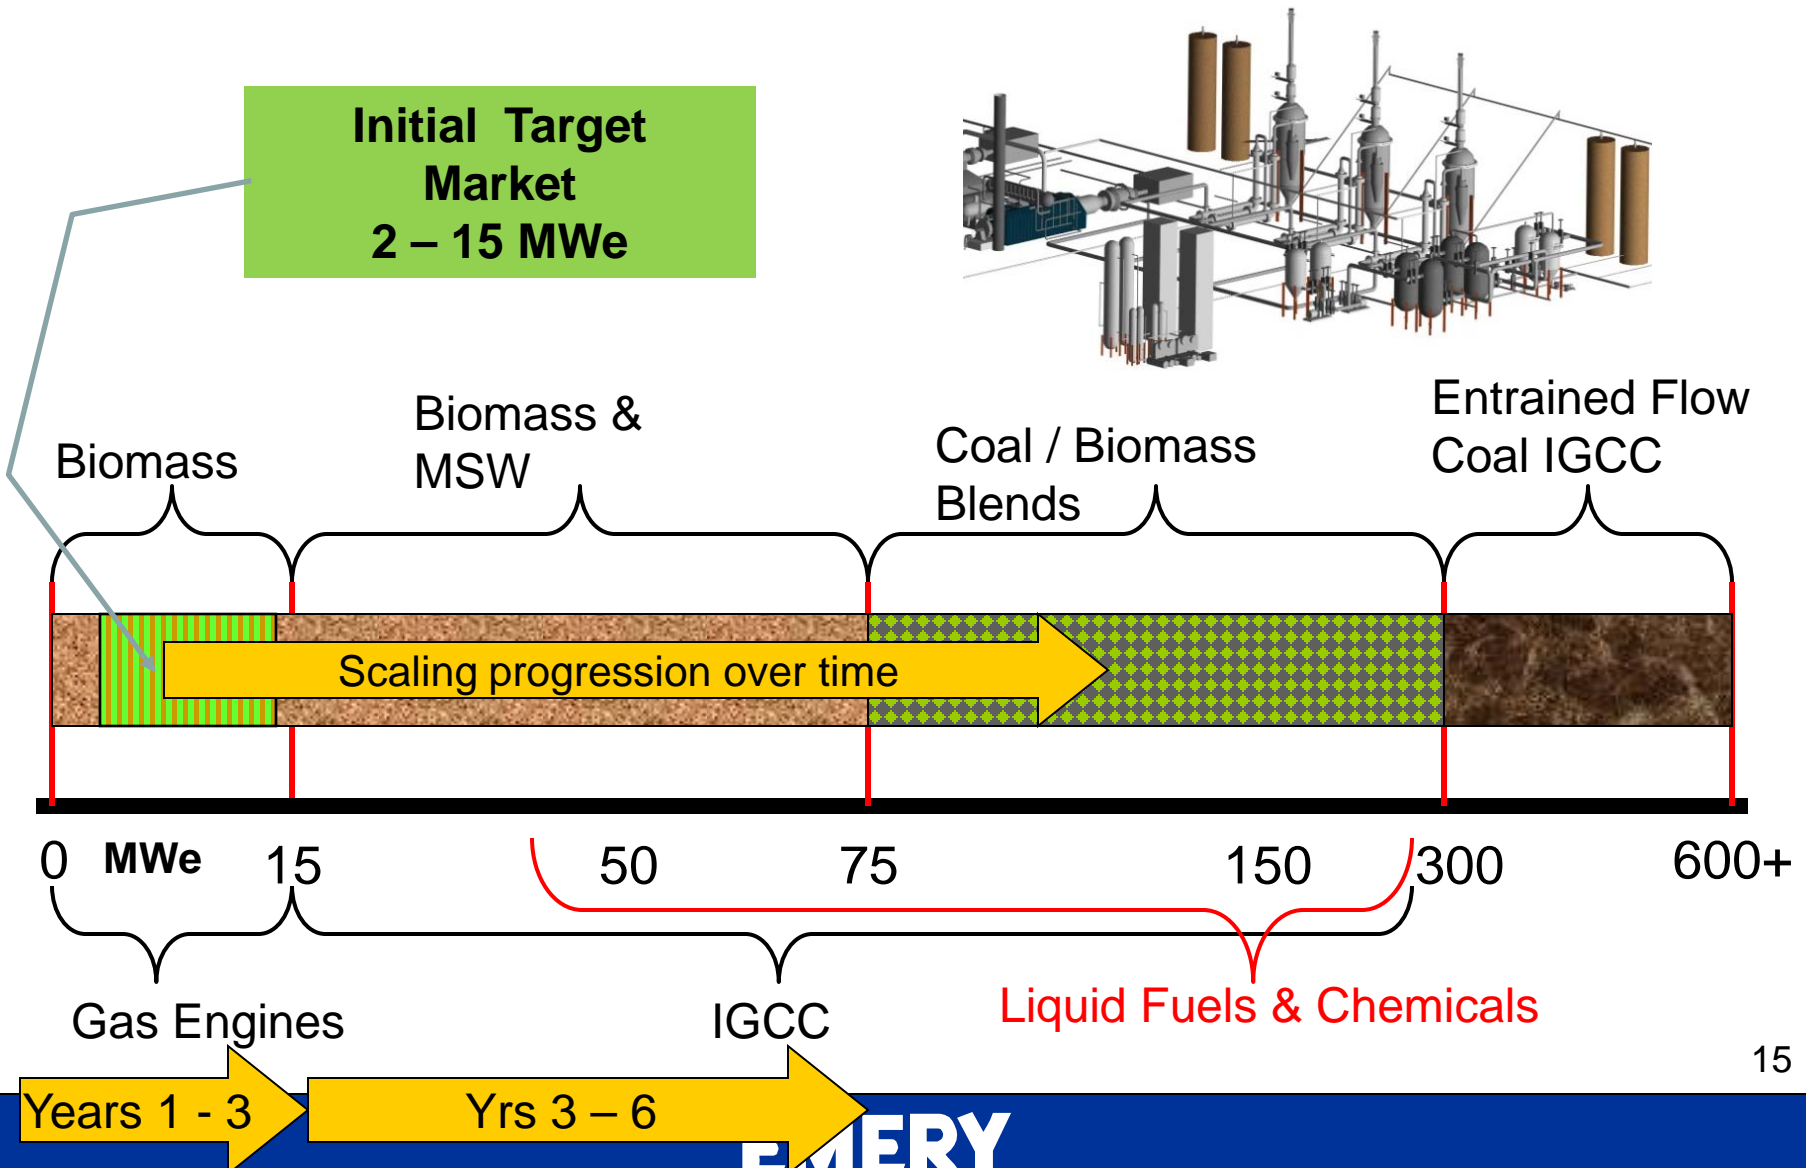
Initial Target Market
2 – 15 MWe

Biomass

Biomass & MSW

Coal / Biomass Blends

Entrained Flow Coal IGCC

Scaling progression over time

0 MWe 15 50 75 150 300 600+

Gas Engines

IGCC

Liquid Fuels & Chemicals

15

Years 1 - 3

Yrs 3 – 6

EMERY